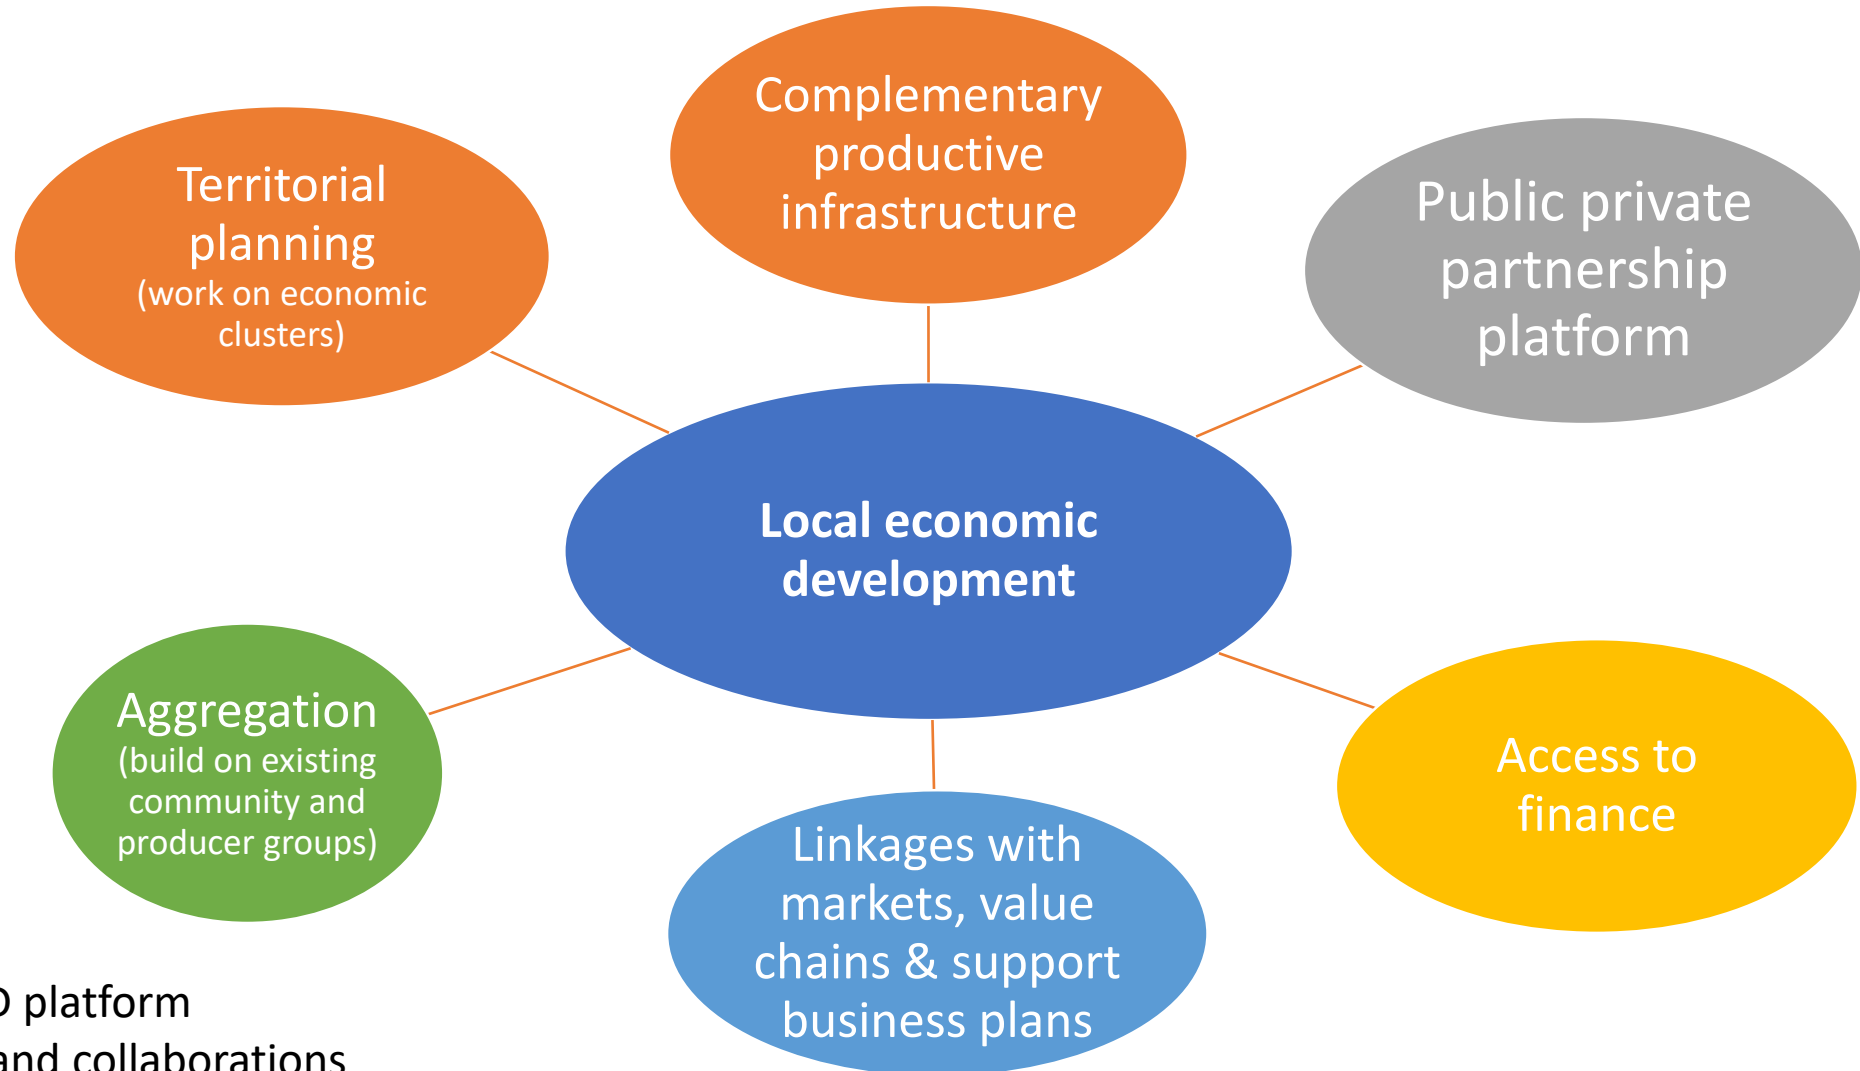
Territorial planning
(work on economic clusters)

Complementary productive infrastructure

Public private partnership platform

Local economic development

Aggregation
(build on existing community and producer groups)

Linkages with markets, value chains & support business plans

Access to finance

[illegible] platform
and collaborations